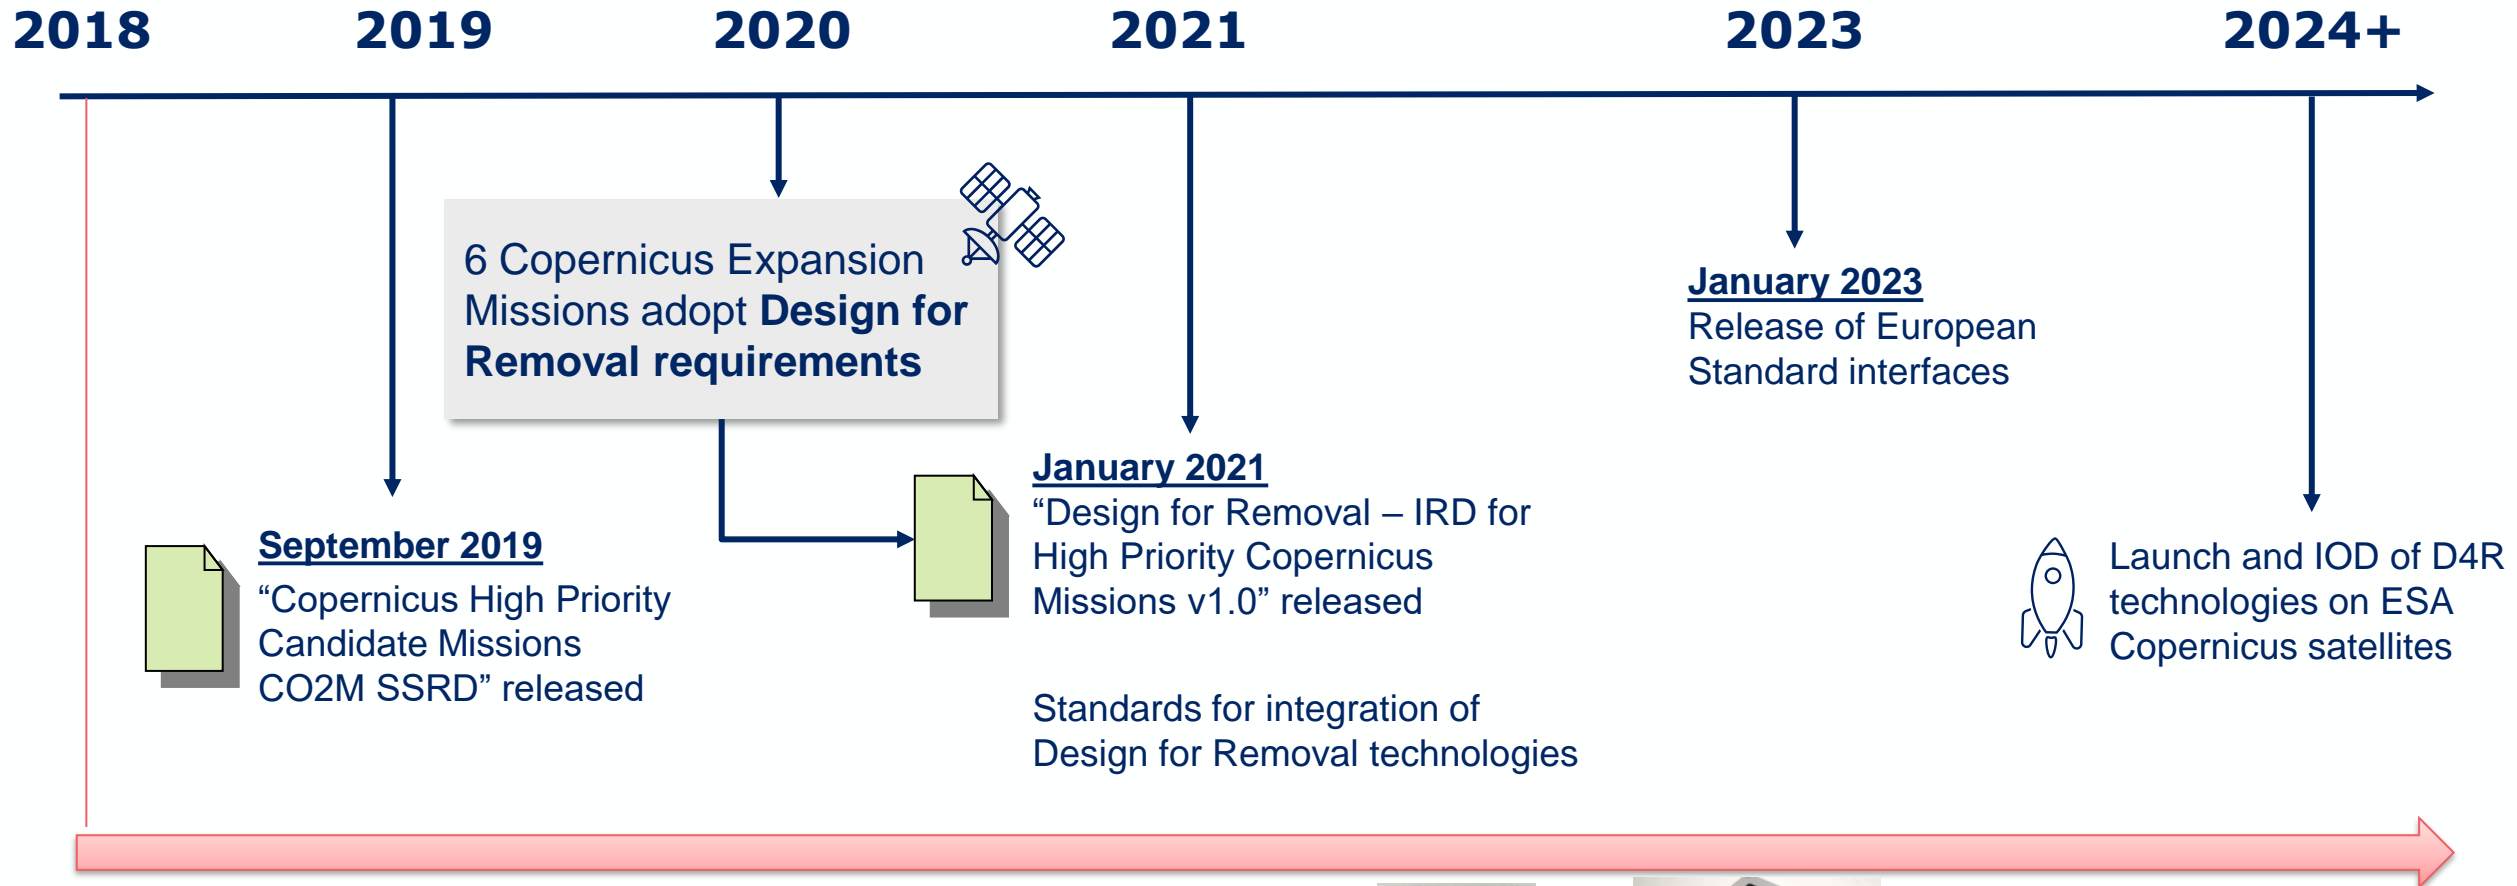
2018 2019 2020 2021 2023 2024+

6 Copernicus Expansion Missions adopt **Design for Removal requirements**

**January 2023**
Release of European Standard interfaces

**January 2021**
“Design for Removal – IRD for High Priority Copernicus Missions v1.0” released

**September 2019**
“Copernicus High Priority Candidate Missions CO2M SSRD” released

Launch and IOD of D4R technologies on ESA Copernicus satellites

Standards for integration of Design for Removal technologies